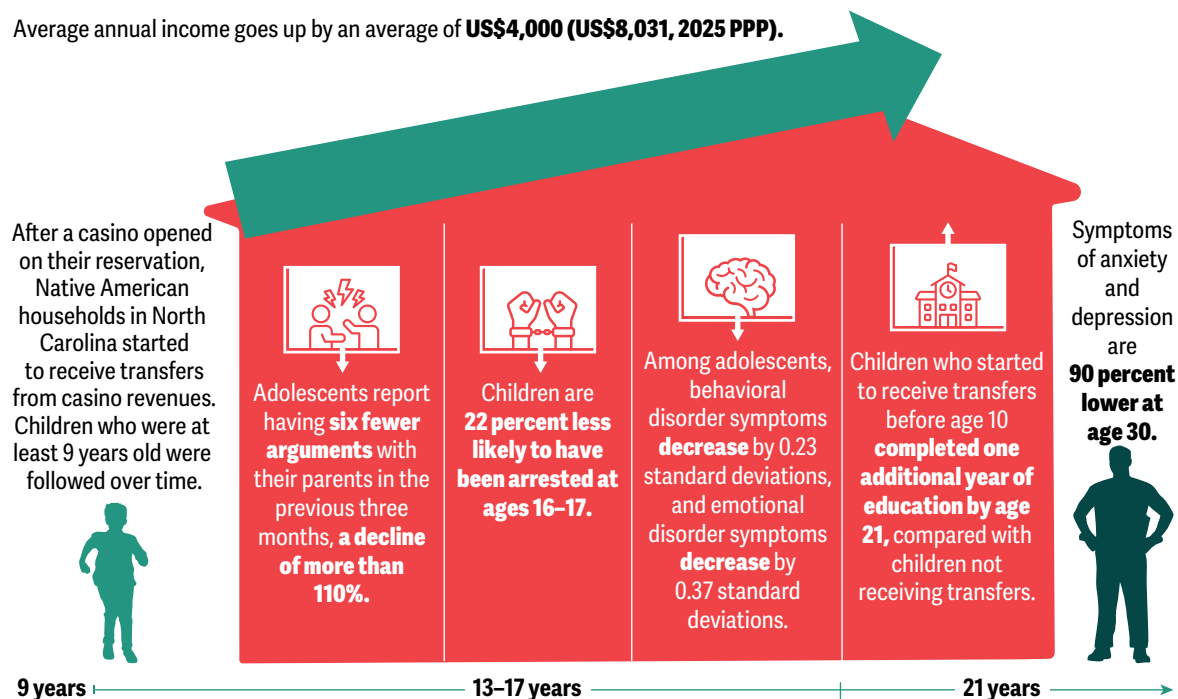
Average annual income goes up by an average of **US$4,000 (US$8,031, 2025 PPP).**

After a casino opened on their reservation, Native American households in North Carolina started to receive transfers from casino revenues. Children who were at least 9 years old were followed over time.

Adolescents report having **six fewer arguments** with their parents in the previous three months, **a decline of more than 110%.**

Children are **22 percent less likely to have been arrested at ages 16–17.**

Among adolescents, behavioral disorder symptoms **decrease** by 0.23 standard deviations, and emotional disorder symptoms **decrease** by 0.37 standard deviations.

Children who started to receive transfers before age 10 **completed one additional year of education by age 21,** compared with children not receiving transfers.

Symptoms of anxiety and depression are **90 percent lower at age 30.**

9 years

13–17 years

21 years